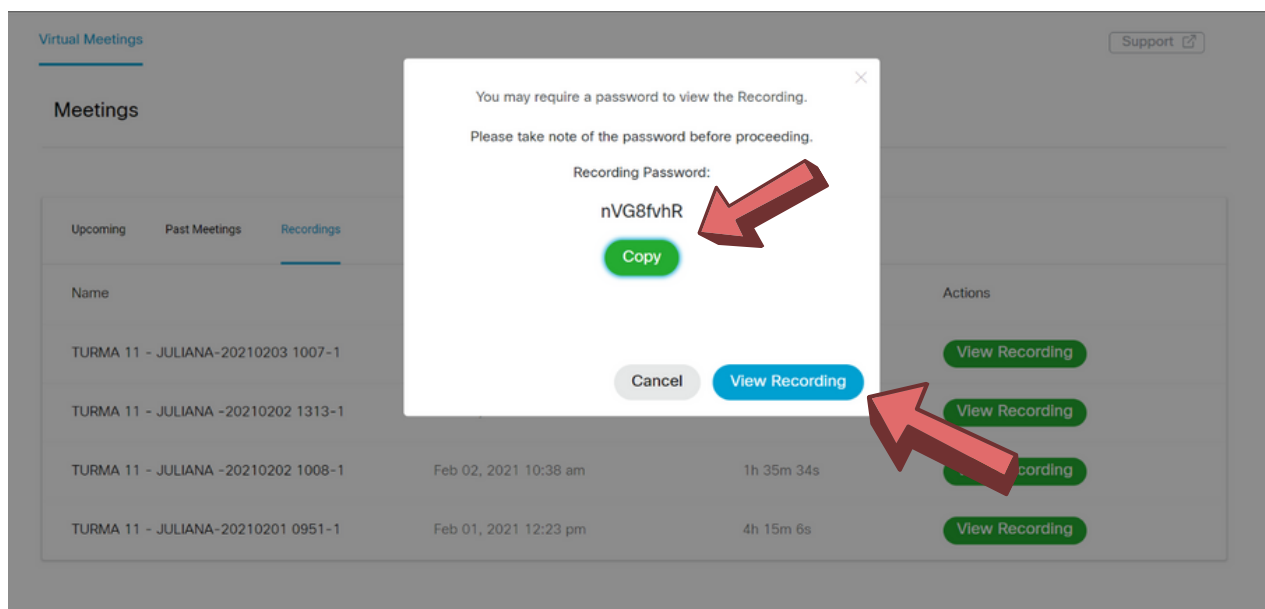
Virtual Meetings

Support

Meetings

Upcoming Past Meetings Recordings

Name

Actions

TURMA 11 - JULIANA-20210203 1007-1

View Recording

TURMA 11 - JULIANA -20210202 1313-1

View Recording

TURMA 11 - JULIANA -20210202 1008-1 Feb 02, 2021 10:38 am 1h 35m 34s

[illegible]cording

TURMA 11 - JULIANA-20210201 0951-1 Feb 01, 2021 12:23 pm 4h 15m 6s

View Recording

×

You may require a password to view the Recording.

Please take note of the password before proceeding.

Recording Password:

nVG8fvhR

Copy

Cancel

View Recording